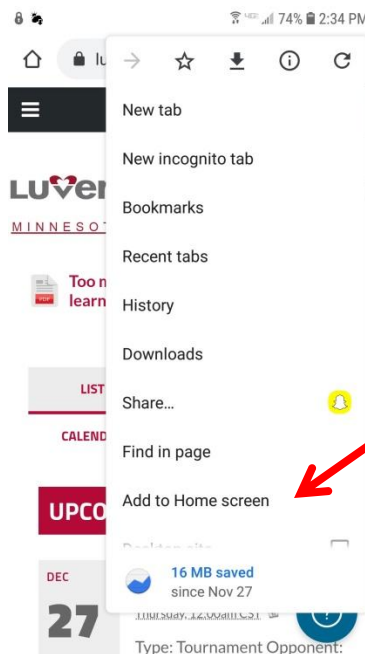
74% 2:34 PM

lu

LUVER

MINNESOT

PDF

Too m
learn

LIST

CALEND

UPCO

DEC

27

Thursday, 12:00am CST

Type: Tournament Opponent:

New tab

New incognito tab

Bookmarks

Recent tabs

History

Downloads

Share...

Find in page

Add to Home screen

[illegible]

16 MB saved
since Nov 27